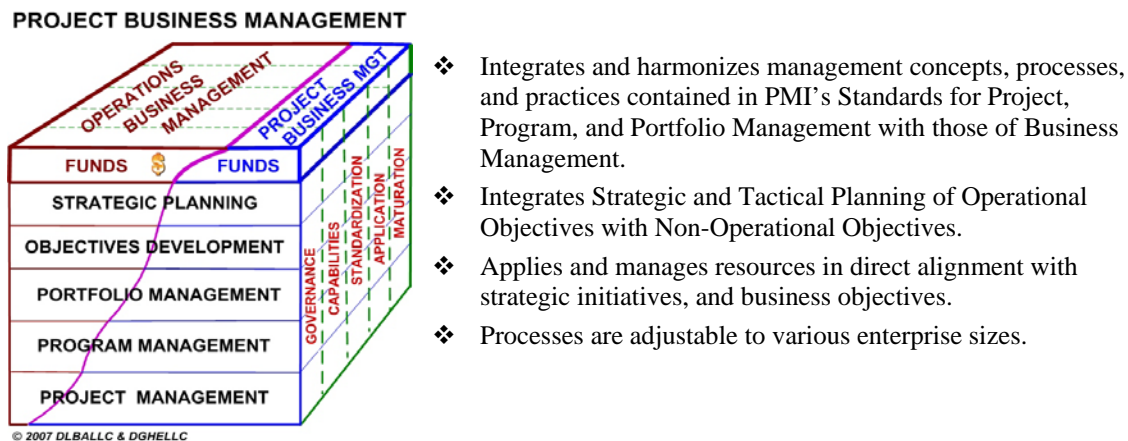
PROJECT BUSINESS MANAGEMENT

OPERATIONS BUSINESS MANAGEMENT

PROJECT BUSINESS MGT

FUNDS $ FUNDS

STRATEGIC PLANNING

OBJECTIVES DEVELOPMENT

PORTFOLIO MANAGEMENT

PROGRAM MANAGEMENT

PROJECT MANAGEMENT

GOVERNANCE

CAPABILITIES

STANDARDIZATION

APPLICATION

MATURATION

© 2007 DLBALLC & DGHELLC

❖ Integrates and harmonizes management concepts, processes, and practices contained in PMI's Standards for Project, Program, and Portfolio Management with those of Business Management.

❖ Integrates Strategic and Tactical Planning of Operational Objectives with Non-Operational Objectives.

❖ Applies and manages resources in direct alignment with strategic initiatives, and business objectives.

❖ Processes are adjustable to various enterprise sizes.